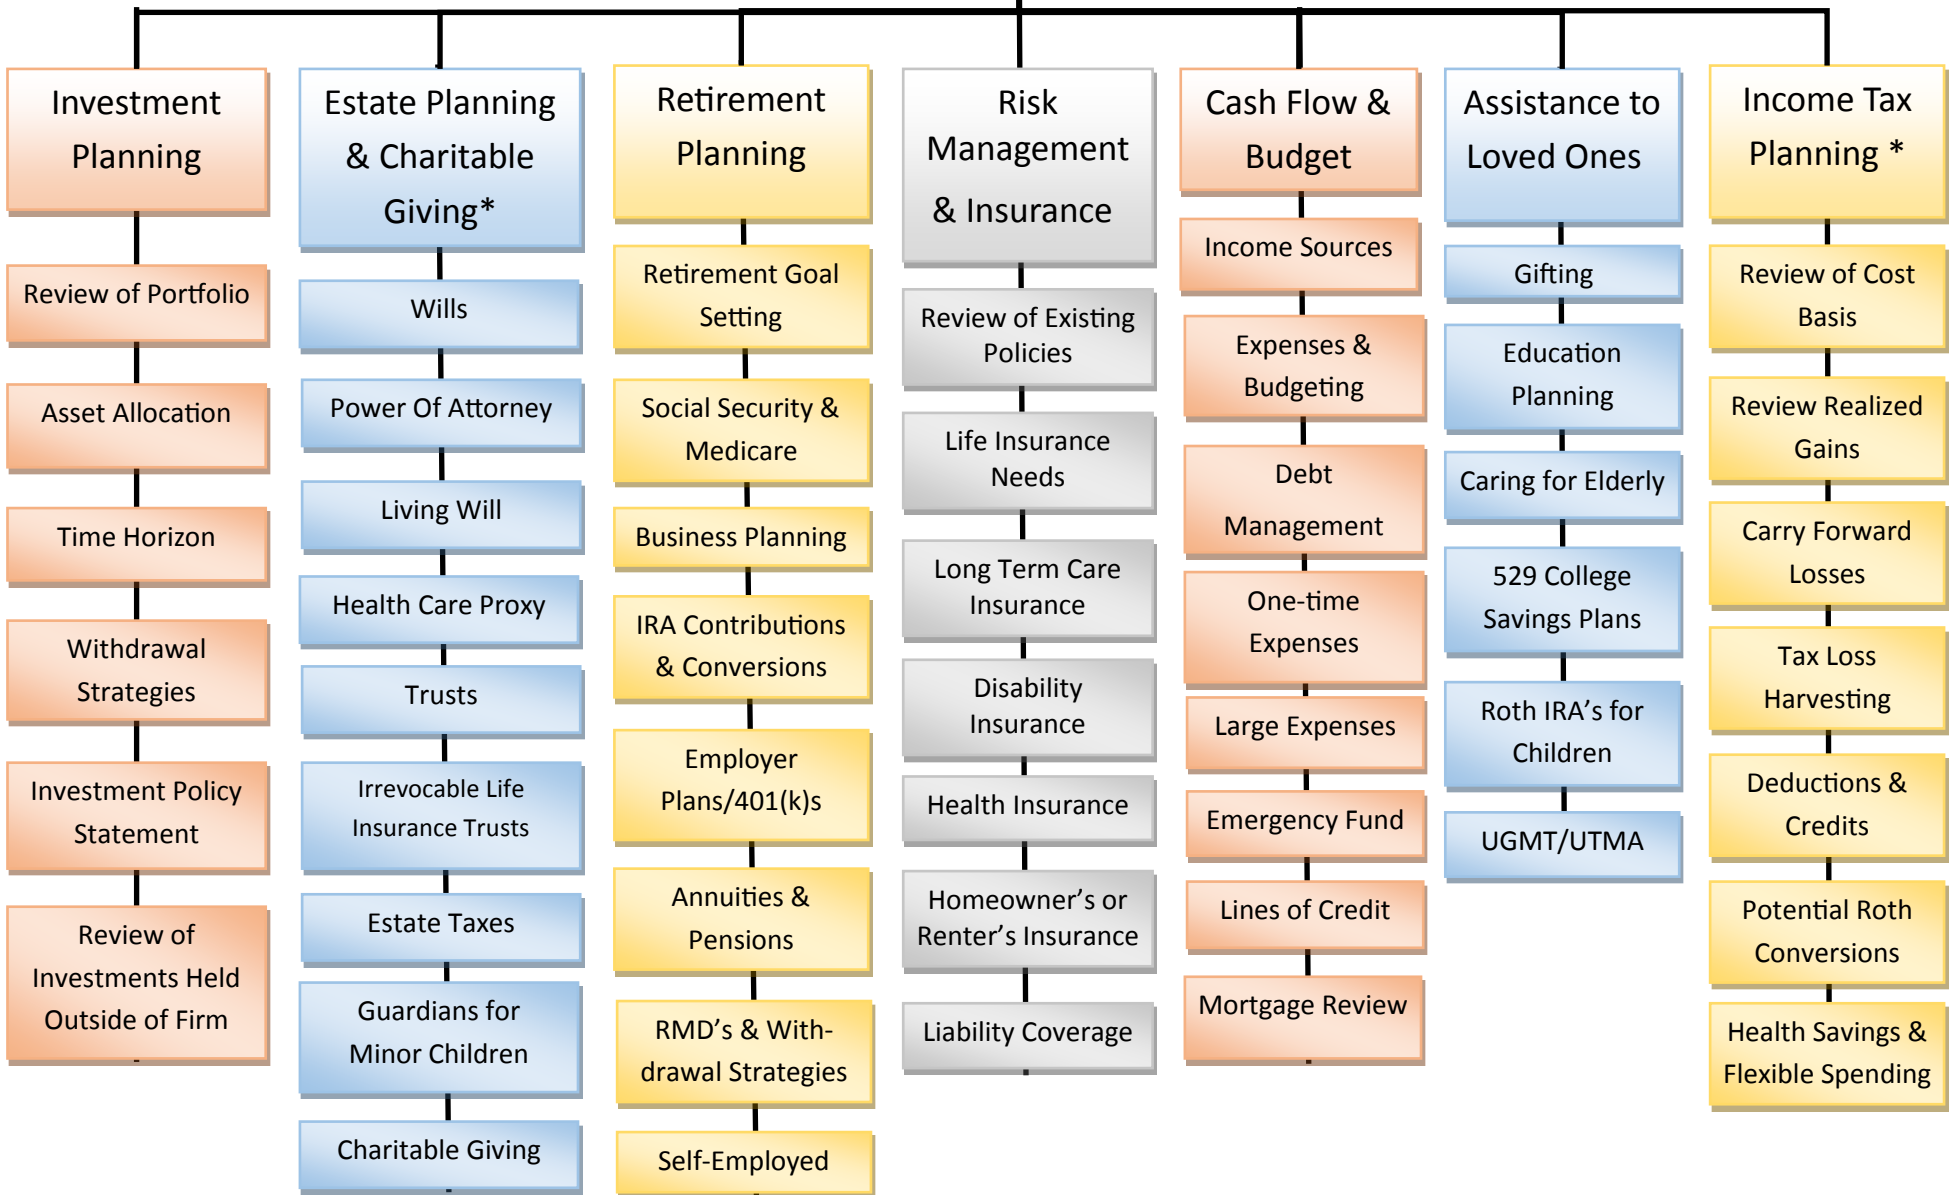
Investment Planning

Review of Portfolio

Asset Allocation

Time Horizon

Withdrawal Strategies

Investment Policy Statement

Review of Investments Held Outside of Firm

Estate Planning & Charitable Giving*

Wills

Power Of Attorney

Living Will

Health Care Proxy

Trusts

Irrevocable Life Insurance Trusts

Estate Taxes

Guardians for Minor Children

Charitable Giving

Retirement Planning

Retirement Goal Setting

Social Security & Medicare

Business Planning

IRA Contributions & Conversions

Employer Plans/401(k)s

Annuities & Pensions

RMD's & Withdrawal Strategies

Self-Employed

Risk Management & Insurance

Review of Existing Policies

Life Insurance Needs

Long Term Care Insurance

Disability Insurance

Health Insurance

Homeowner's or Renter's Insurance

Liability Coverage

Cash Flow & Budget

Income Sources

Expenses & Budgeting

Debt Management

One-time Expenses

Large Expenses

Emergency Fund

Lines of Credit

Mortgage Review

Assistance to Loved Ones

Gifting

Education Planning

Caring for Elderly

529 College Savings Plans

Roth IRA's for Children

UGMT/UTMA

Income Tax Planning *

Review of Cost Basis

Review Realized Gains

Carry Forward Losses

Tax Loss Harvesting

Deductions & Credits

Potential Roth Conversions

Health Savings & Flexible Spending